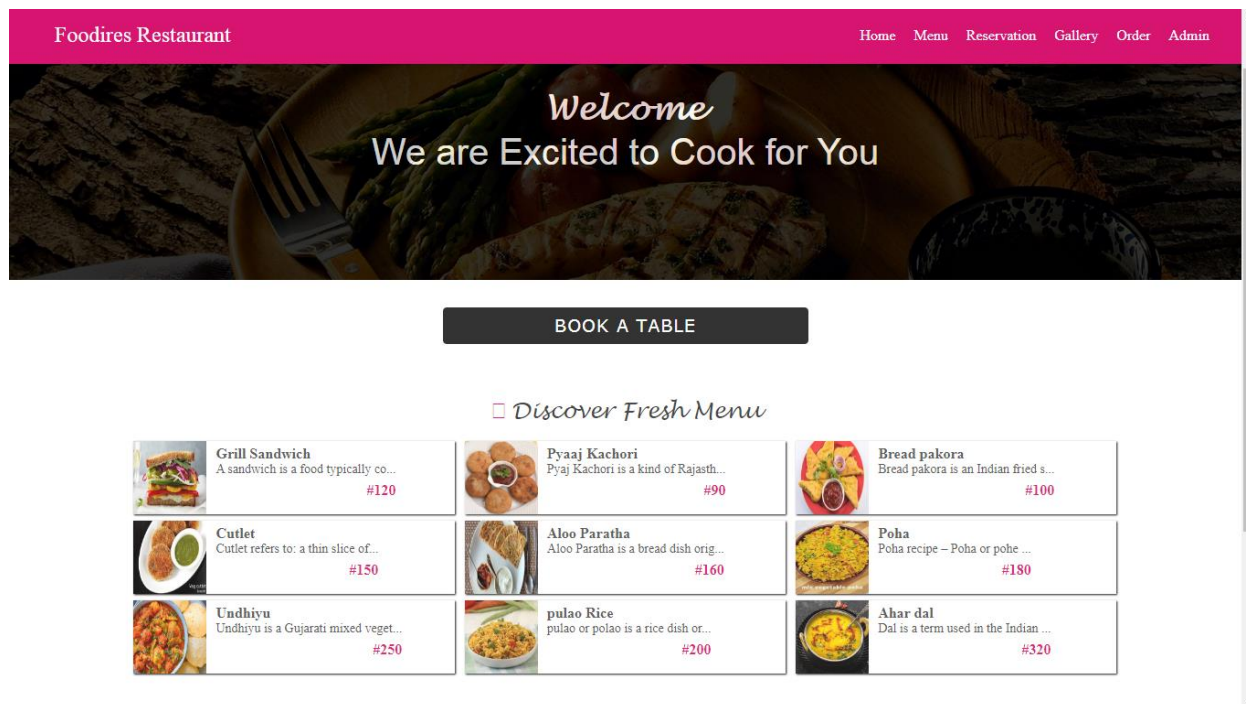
Foodires Restaurant

Home Menu Reservation Gallery Order Admin

Welcome
We are Excited to Cook for You

BOOK A TABLE

Discover Fresh Menu

Grill Sandwich
A sandwich is a food typically co...
#120

Pyaaj Kachori
Pyaj Kachori is a kind of Rajasth...
#90

Bread pakora
Bread pakora is an Indian fried s...
#100

Cutlet
Cutlet refers to: a thin slice of...
#150

Aloo Paratha
Aloo Paratha is a bread dish orig...
#160

Poha
Poha recipe – Poha or pohe ...
#180

Undhiyu
Undhiyu is a Gujarati mixed veget...
#250

pulao Rice
pulao or polao is a rice dish or...
#200

Ahar dal
Dal is a term used in the Indian ...
#320